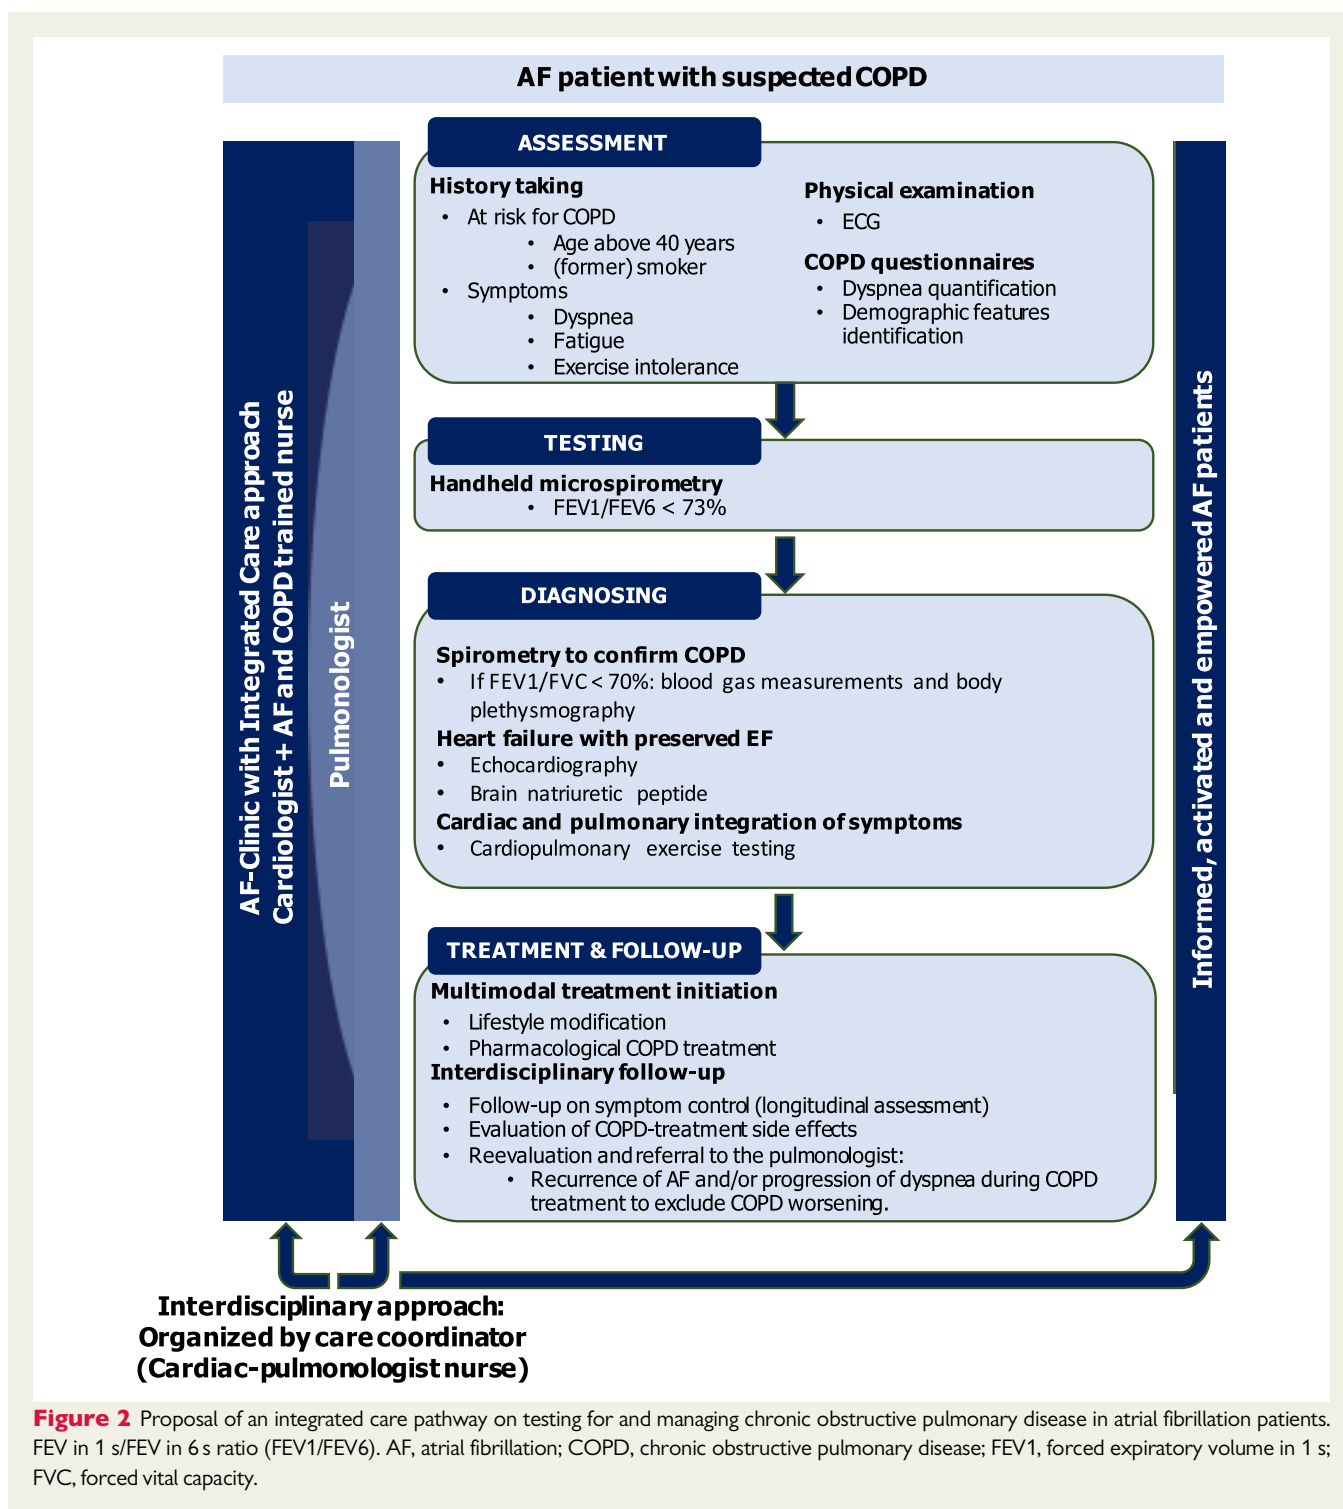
AF patient with suspected COPD

ASSESSMENT

History taking
- At risk for COPD
  - Age above 40 years
  - (former) smoker
- Symptoms
  - Dyspnea
  - Fatigue
  - Exercise intolerance

Physical examination
- ECG

COPD questionnaires
- Dyspnea quantification
- Demographic features identification

TESTING

Handheld microspirometry
- FEV1/FEV6 < 73%

DIAGNOSING

Spirometry to confirm COPD
- If FEV1/FVC < 70%: blood gas measurements and body plethysmography

Heart failure with preserved EF
- Echocardiography
- Brain natriuretic peptide

Cardiac and pulmonary integration of symptoms
- Cardiopulmonary exercise testing

TREATMENT & FOLLOW-UP

Multimodal treatment initiation
- Lifestyle modification
- Pharmacological COPD treatment

Interdisciplinary follow-up
- Follow-up on symptom control (longitudinal assessment)
- Evaluation of COPD-treatment side effects
- Reevaluation and referral to the pulmonologist:
  - Recurrence of AF and/or progression of dyspnea during COPD treatment to exclude COPD worsening.

AF-Clinic with Integrated Care approach
Cardiologist + AF and COPD trained nurse

Pulmonologist

Informed, activated and empowered AF patients

Interdisciplinary approach:
Organized by care coordinator
(Cardiac-pulmonologist nurse)

Figure 2 Proposal of an integrated care pathway on testing for and managing chronic obstructive pulmonary disease in atrial fibrillation patients. FEV in 1 s/FEV in 6 s ratio (FEV1/FEV6). AF, atrial fibrillation; COPD, chronic obstructive pulmonary disease; FEV1, forced expiratory volume in 1 s; FVC, forced vital capacity.